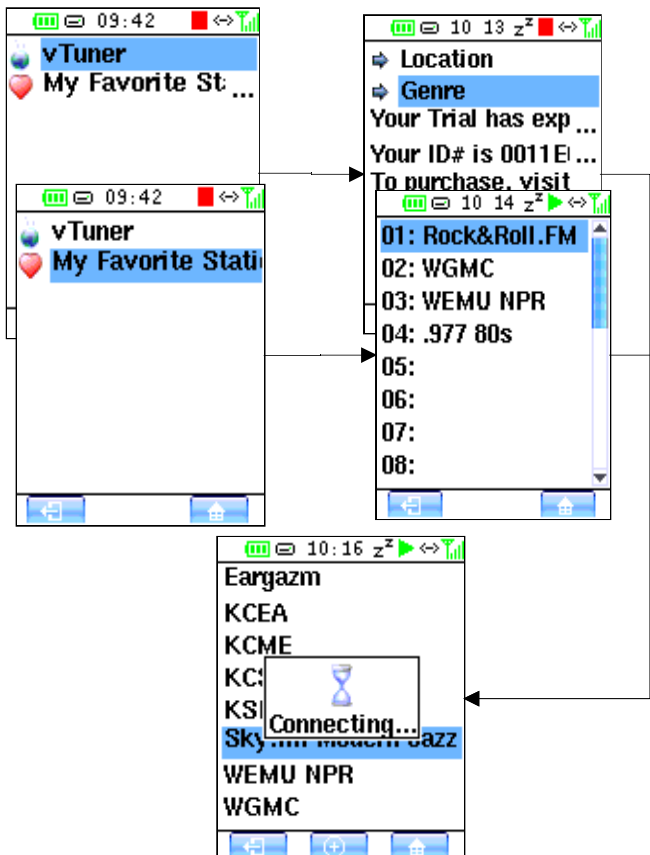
09:42

vTuner

My Favorite St...

09:42

vTuner

My Favorite Stati

10 13 z^z

Location

Genre

Your Trial has exp...

Your ID# is 0011E...

To purchase, visit

10 14 z^z

01: Rock&Roll.FM

02: WGMC

03: WEMU NPR

04: .977 80s

05:

06:

07:

08:

10:16 z^z

Eargazm

KCEA

KCME

KC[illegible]

KS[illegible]

Connecting...

Sky.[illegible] Modern Jazz

WEMU NPR

WGMC